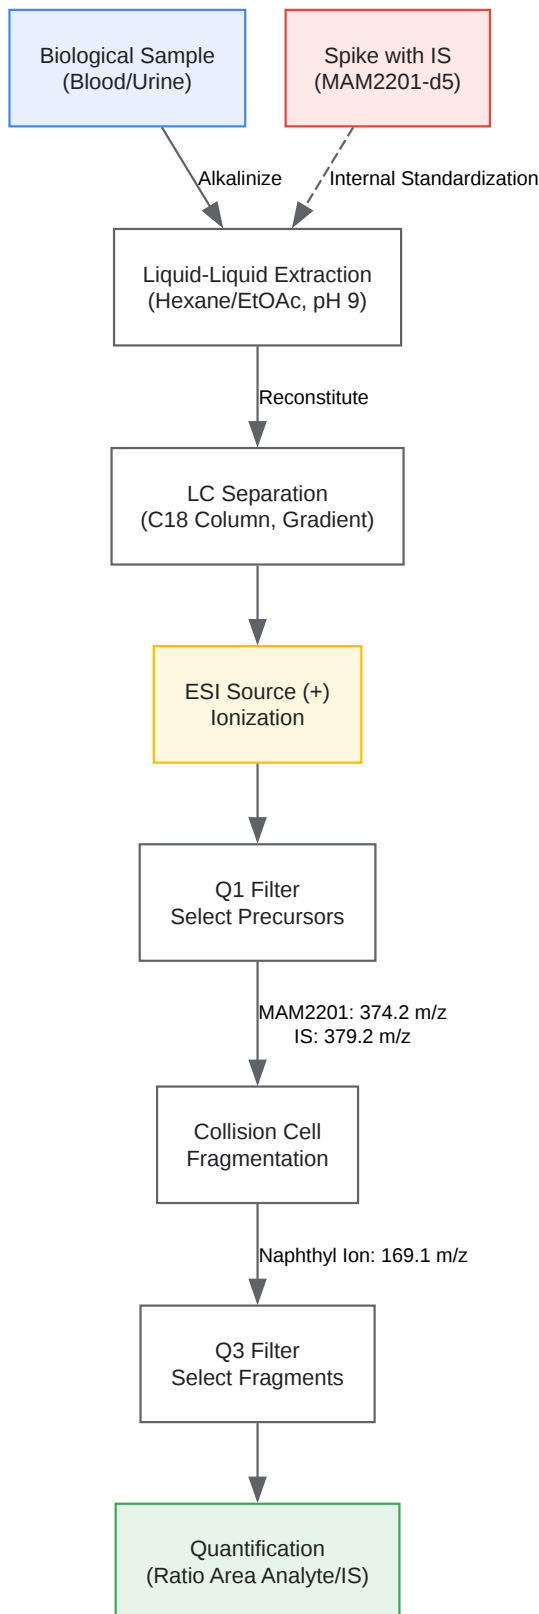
Biological Sample
(Blood/Urine)

Spike with IS
(MAM2201-d5)

Alkalinize

Internal Standardization

Liquid-Liquid Extraction
(Hexane/EtOAc, pH 9)

Reconstitute

LC Separation
(C18 Column, Gradient)

ESI Source (+)
Ionization

Q1 Filter
Select Precursors

MAM2201: 374.2 m/z
IS: 379.2 m/z

Collision Cell
Fragmentation

Naphthyl Ion: 169.1 m/z

Q3 Filter
Select Fragments

Quantification
(Ratio Area Analyte/IS)